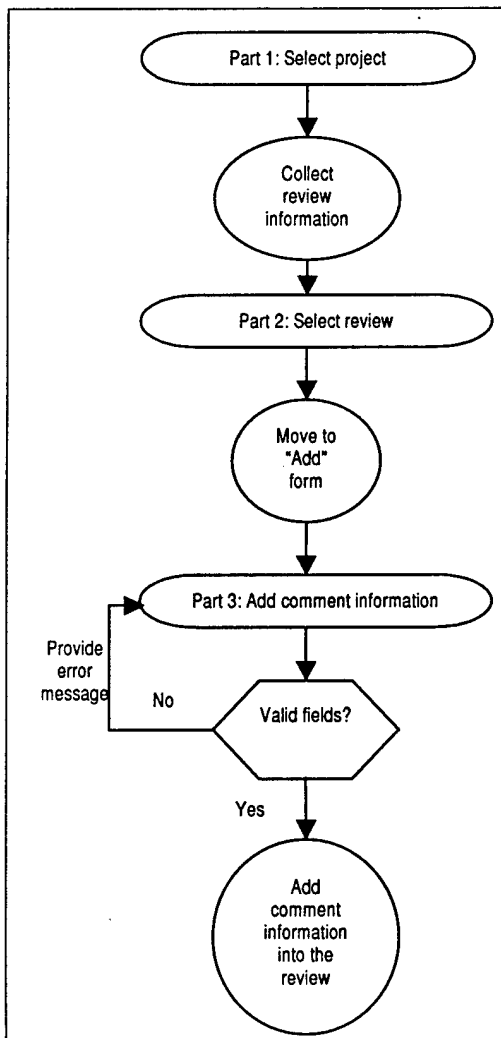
Part 1: Select project

Collect review information

Part 2: Select review

Move to "Add" form

Part 3: Add comment information

Provide error message

No

Valid fields?

Yes

Add comment information into the review